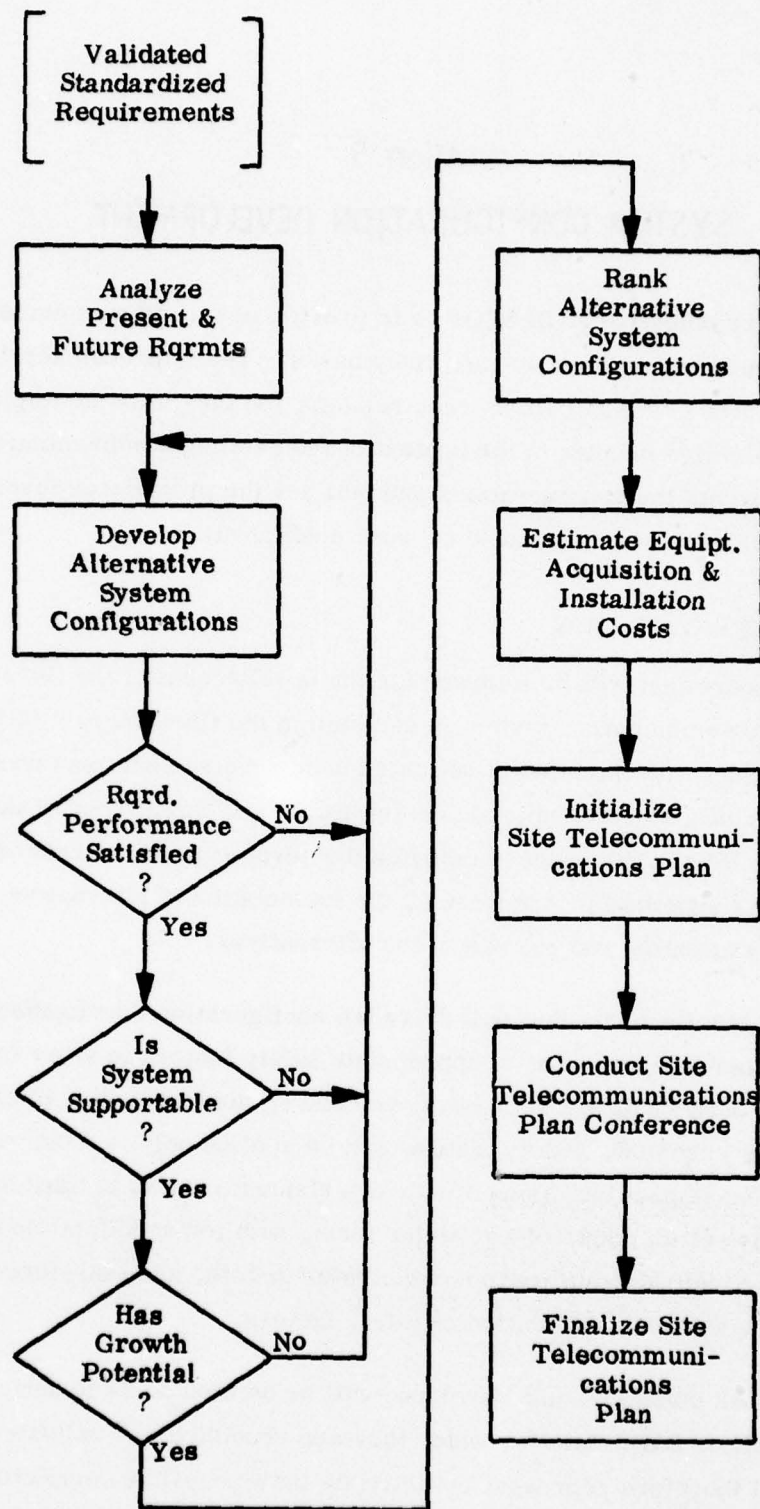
Validated Standardized Requirements

Analyze Present & Future Rqrmts

Develop Alternative System Configurations

Rqrd. Performance Satisfied ?

No

Yes

Is System Supportable ?

No

Yes

Has Growth Potential ?

No

Yes

Rank Alternative System Configurations

Estimate Equipt. Acquisition & Installation Costs

Initialize Site Telecommunications Plan

Conduct Site Telecommunications Plan Conference

Finalize Site Telecommunications Plan